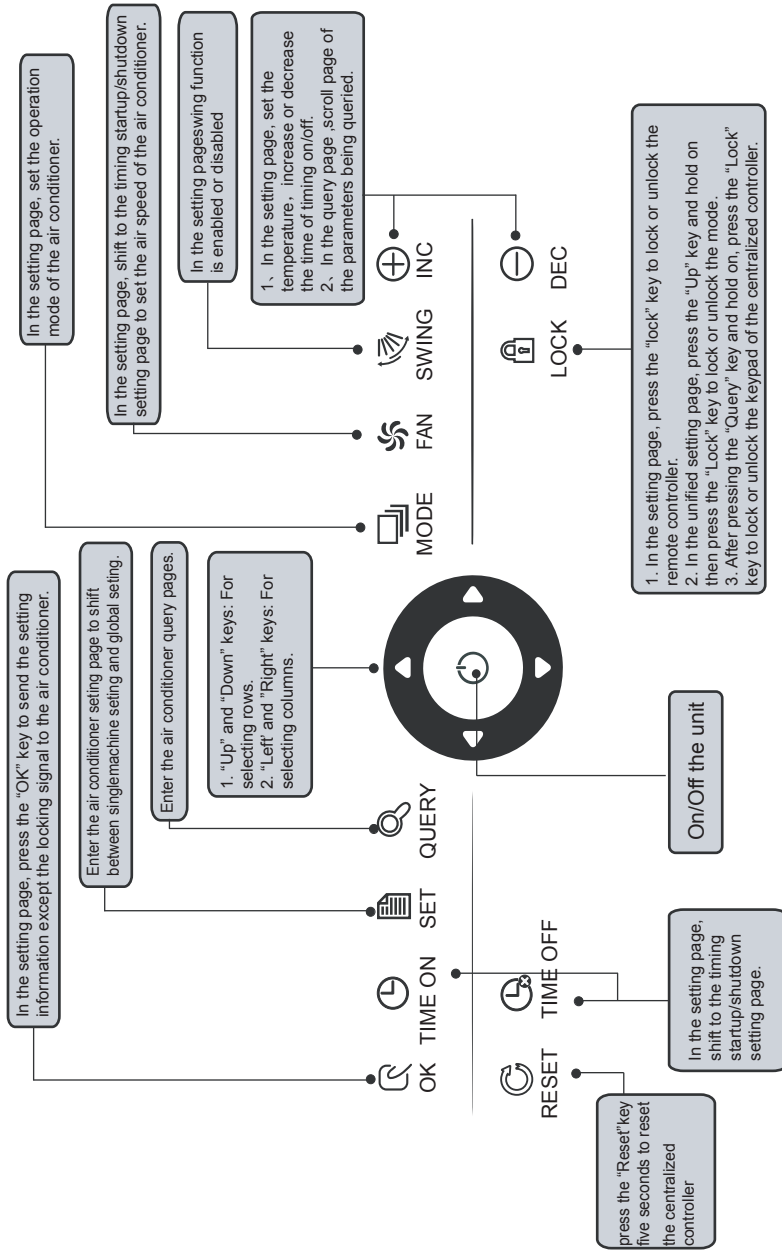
In the setting page, press the "OK" key to send the setting information except the locking signal to the air conditioner.

Enter the air conditioner seting page to shift between singlemachine seting and global seting.

Enter the air conditioner query pages.

1. "Up" and "Down" keys: For selecting rows.
2. "Left" and "Right" keys: For selecting columns.

In the setting page, set the operation mode of the air conditioner.

In the setting page, shift to the timing startup/shutdown setting page to set the air speed of the air conditioner.

In the setting pageswing function is enabled or disabled

1、In the setting page, set the temperature，increase or decrease the time of timing on/off.
2、In the query page ,scroll page of the parameters being queried.

OK

TIME ON

SET

QUERY

MODE

FAN

SWING

INC

RESET

TIME OFF

LOCK

DEC

On/Off the unit

1. In the setting page, press the "lock" key to lock or unlock the remote controller.
2. In the unified setting page, press the "Up" key and hold on then press the "Lock" key to lock or unlock the mode.
3. After pressing the "Query" key and hold on, press the "Lock" key to lock or unlock the keypad of the centralized controller.

In the setting page, shift to the timing startup/shutdown setting page.

press the "Reset"key five seconds to reset the centralized controller